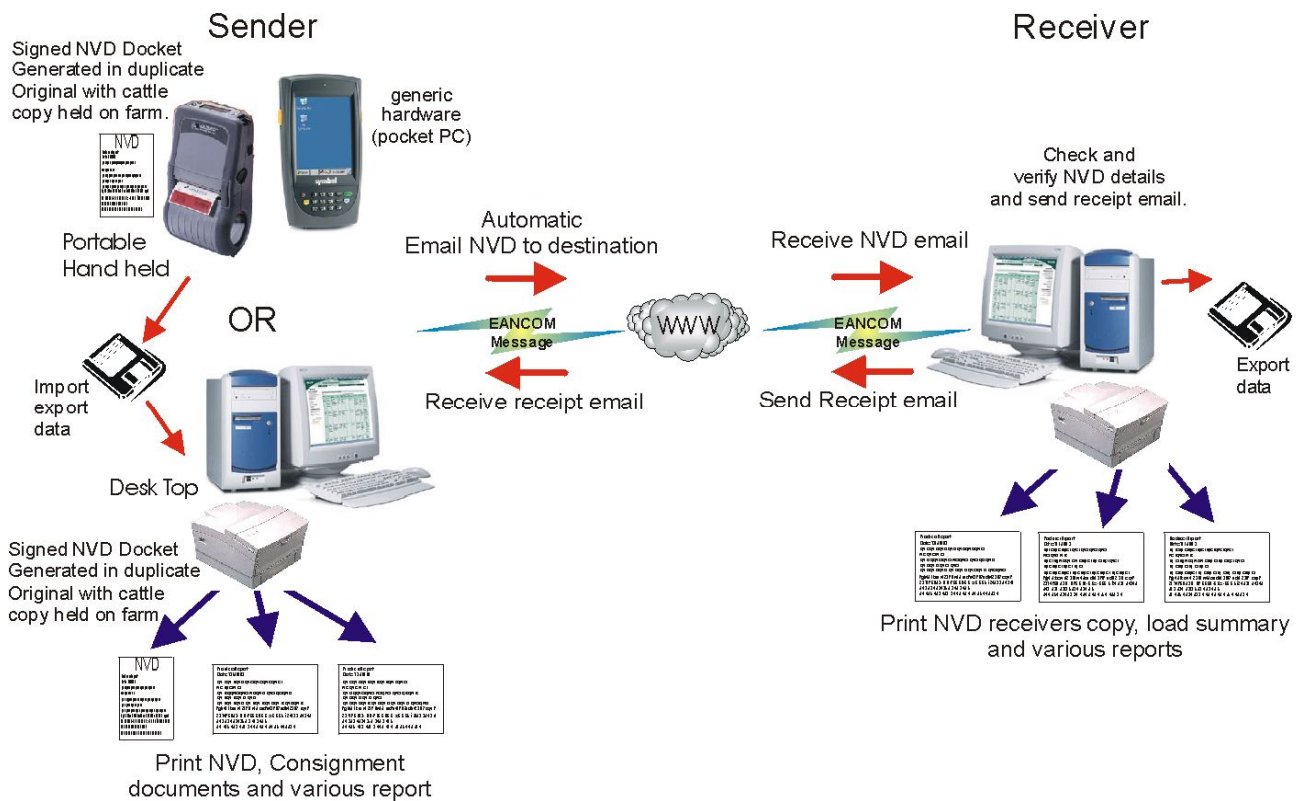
Sender

Signed NVD Docket Generated in duplicate Original with cattle copy held on farm.

NVD

generic hardware (pocket PC)

symbol

Portable Hand held

OR

Import export data

Desk Top

Signed NVD Docket Generated in duplicate Original with cattle copy held on farm

NVD

Print NVD, Consignment documents and various report

Automatic Email NVD to destination

EANCOM Message

WWW

Receive receipt email

Receiver

Check and verify NVD details and send receipt email.

Receive NVD email

EANCOM Message

Send Receipt email

Export data

Print NVD receivers copy, load summary and various reports